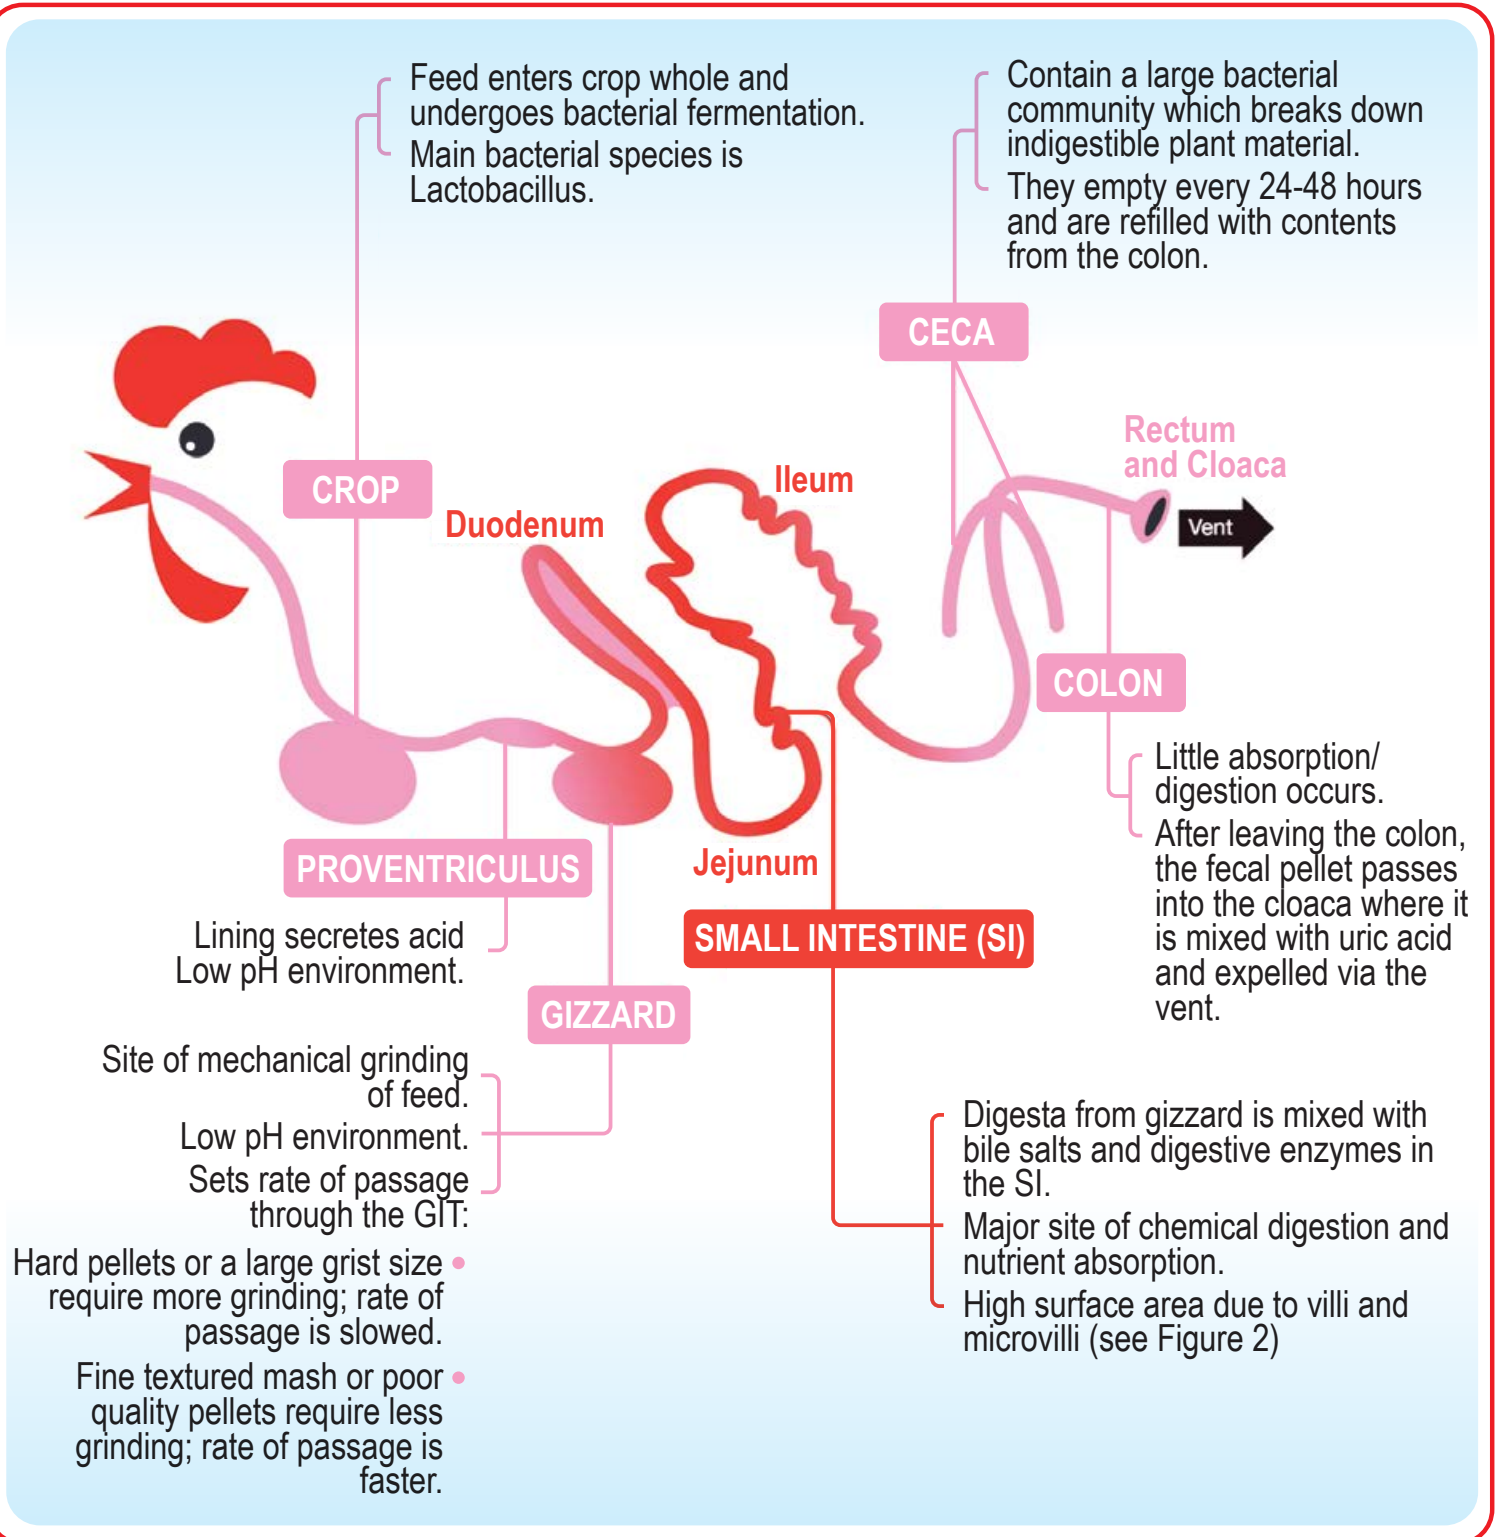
Feed enters crop whole and undergoes bacterial fermentation.

Main bacterial species is Lactobacillus.

Contain a large bacterial community which breaks down indigestible plant material.

They empty every 24-48 hours and are refilled with contents from the colon.

CECA

Rectum and Cloaca

Vent

CROP

Duodenum

Ileum

COLON

Little absorption/ digestion occurs.

After leaving the colon, the fecal pellet passes into the cloaca where it is mixed with uric acid and expelled via the vent.

PROVENTRICULUS

Jejunum

SMALL INTESTINE (SI)

Lining secretes acid
Low pH environment.

GIZZARD

Site of mechanical grinding of feed.

Low pH environment.

Sets rate of passage through the GIT:

Hard pellets or a large grist size require more grinding; rate of passage is slowed.

Fine textured mash or poor quality pellets require less grinding; rate of passage is faster.

Digesta from gizzard is mixed with bile salts and digestive enzymes in the SI.

Major site of chemical digestion and nutrient absorption.

High surface area due to villi and microvilli (see Figure 2)